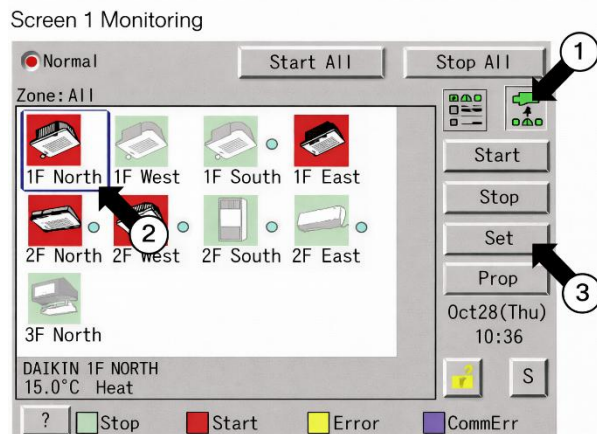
Screen 1 Monitoring

Normal

Start All

Stop All

Zone:All

1F North 1F West 1F South 1F East

2F North 2F West 2F South 2F East

3F North

DAIKIN 1F NORTH
15.0°C Heat

Start

Stop

Set

Prop

Oct28(Thu)
10:36

S

1

2

3

? Stop Start Error CommErr